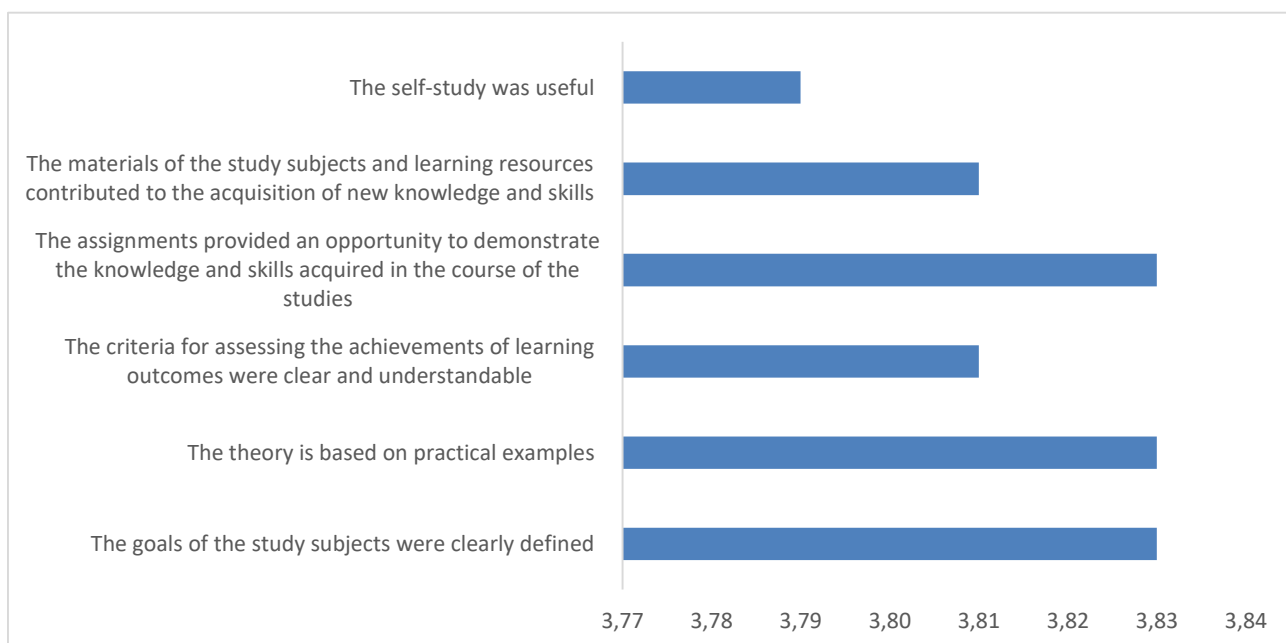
The self-study was useful

The materials of the study subjects and learning resources contributed to the acquisition of new knowledge and skills

The assignments provided an opportunity to demonstrate the knowledge and skills acquired in the course of the studies

The criteria for assessing the achievements of learning outcomes were clear and understandable

The theory is based on practical examples

The goals of the study subjects were clearly defined

3,77 3,78 3,79 3,80 3,81 3,82 3,83 3,84